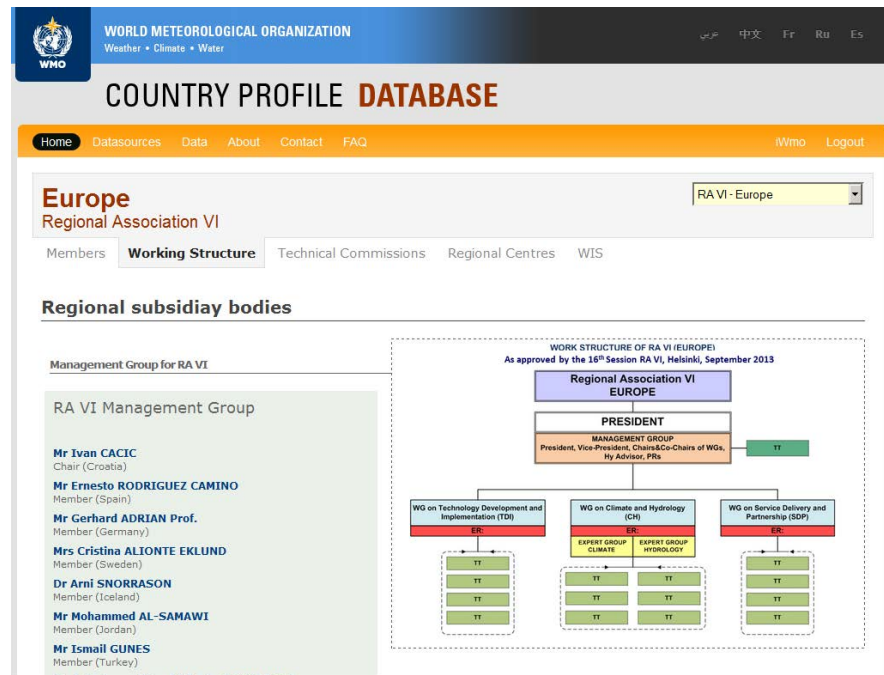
WMO

WORLD METEOROLOGICAL ORGANIZATION
Weather • Climate • Water

عربي 中文 Fr Ru Es

COUNTRY PROFILE DATABASE

Home Datasources Data About Contact FAQ iWmo Logout

Europe
Regional Association VI

RA VI - Europe

Members Working Structure Technical Commissions Regional Centres WIS

Regional subsidiay bodies

Management Group for RA VI

RA VI Management Group

Mr Ivan CACIC
Chair (Croatia)

Mr Ernesto RODRIGUEZ CAMINO
Member (Spain)

Mr Gerhard ADRIAN Prof.
Member (Germany)

Mrs Cristina ALIONTE EKLUND
Member (Sweden)

Dr Arni SNORRASON
Member (Iceland)

Mr Mohammed AL-SAMAWI
Member (Jordan)

Mr Ismail GUNES
Member (Turkey)

WORK STRUCTURE OF RA VI (EUROPE)
As approved by the 16$^{th}$ Session RA VI, Helsinki, September 2013

Regional Association VI
EUROPE

PRESIDENT

MANAGEMENT GROUP
President, Vice-President, Chairs&Co-Chairs of WGs, Hy Advisor, PRs

TT

WG on Technology Development and Implementation (TDI)

ER:

TT
TT
TT
TT

WG on Climate and Hydrology (CH)

ER:

EXPERT GROUP CLIMATE

EXPERT GROUP HYDROLOGY

TT
TT
TT
TT
TT
TT

WG on Service Delivery and Partnership (SDP)

ER:

TT
TT
TT
TT